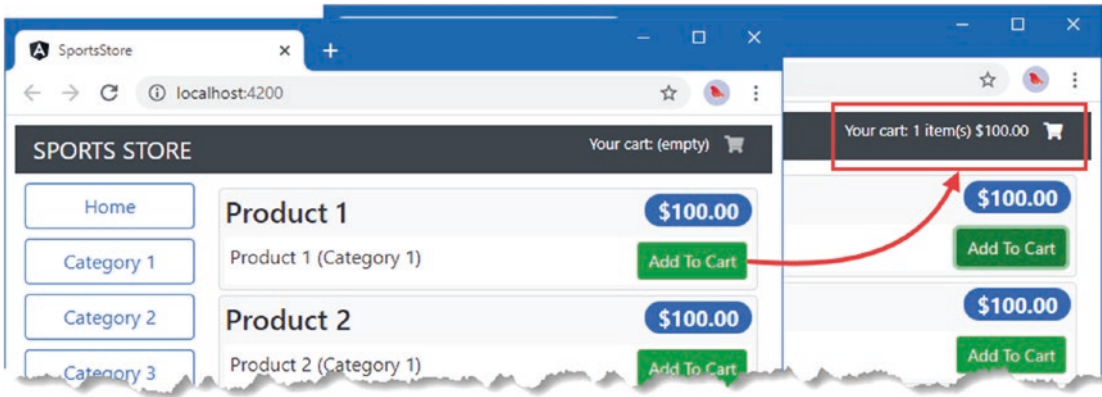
SportsStore

localhost:4200

SPORTS STORE

Your cart: (empty)

Home

Category 1

Category 2

Category 3

Product 1

$100.00

Product 1 (Category 1)

Add To Cart

Product 2

$100.00

Product 2 (Category 1)

Add To Cart

Your cart: 1 item(s) $100.00

$100.00

Add To Cart

$100.00

Add To Cart